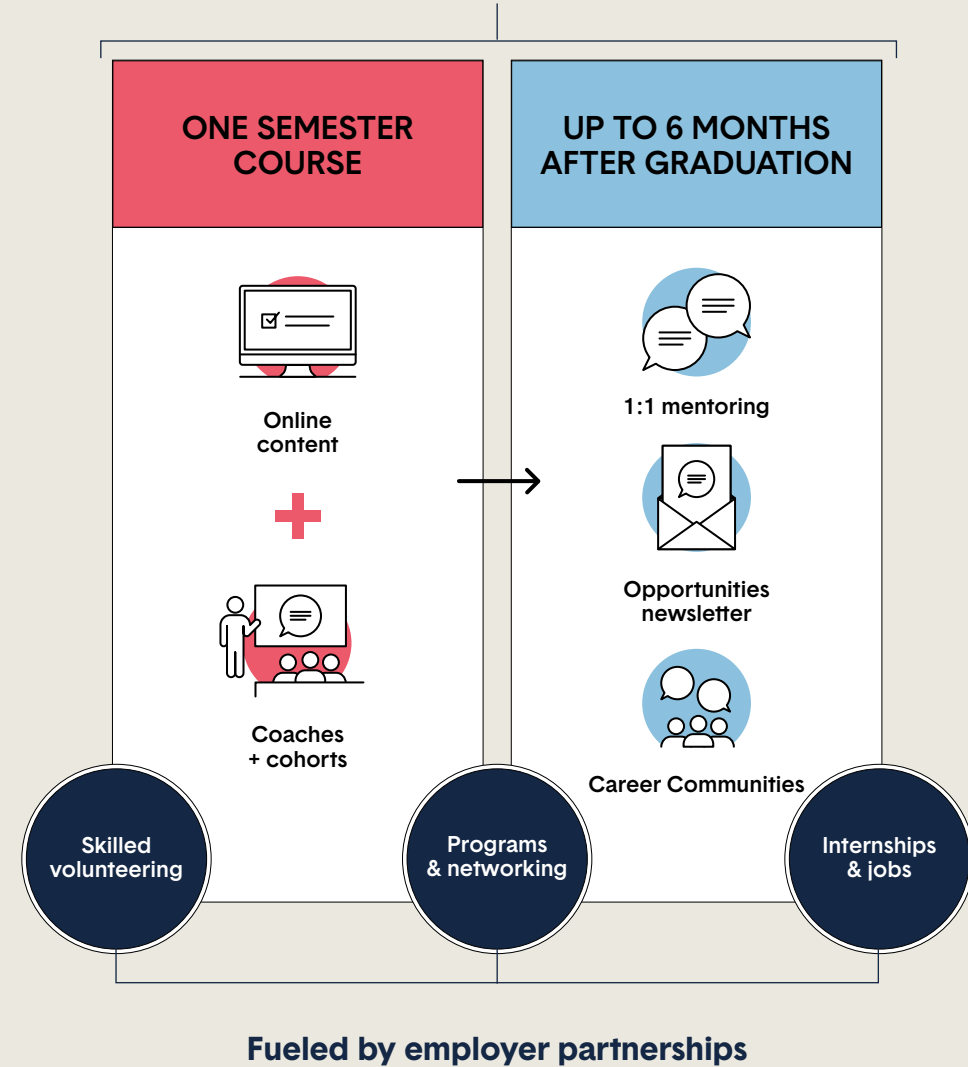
ONE SEMESTER COURSE

Online content

+

Coaches + cohorts

UP TO 6 MONTHS AFTER GRADUATION

1:1 mentoring

Opportunities newsletter

Career Communities

Skilled volunteering

Programs & networking

Internships & jobs

Fueled by employer partnerships